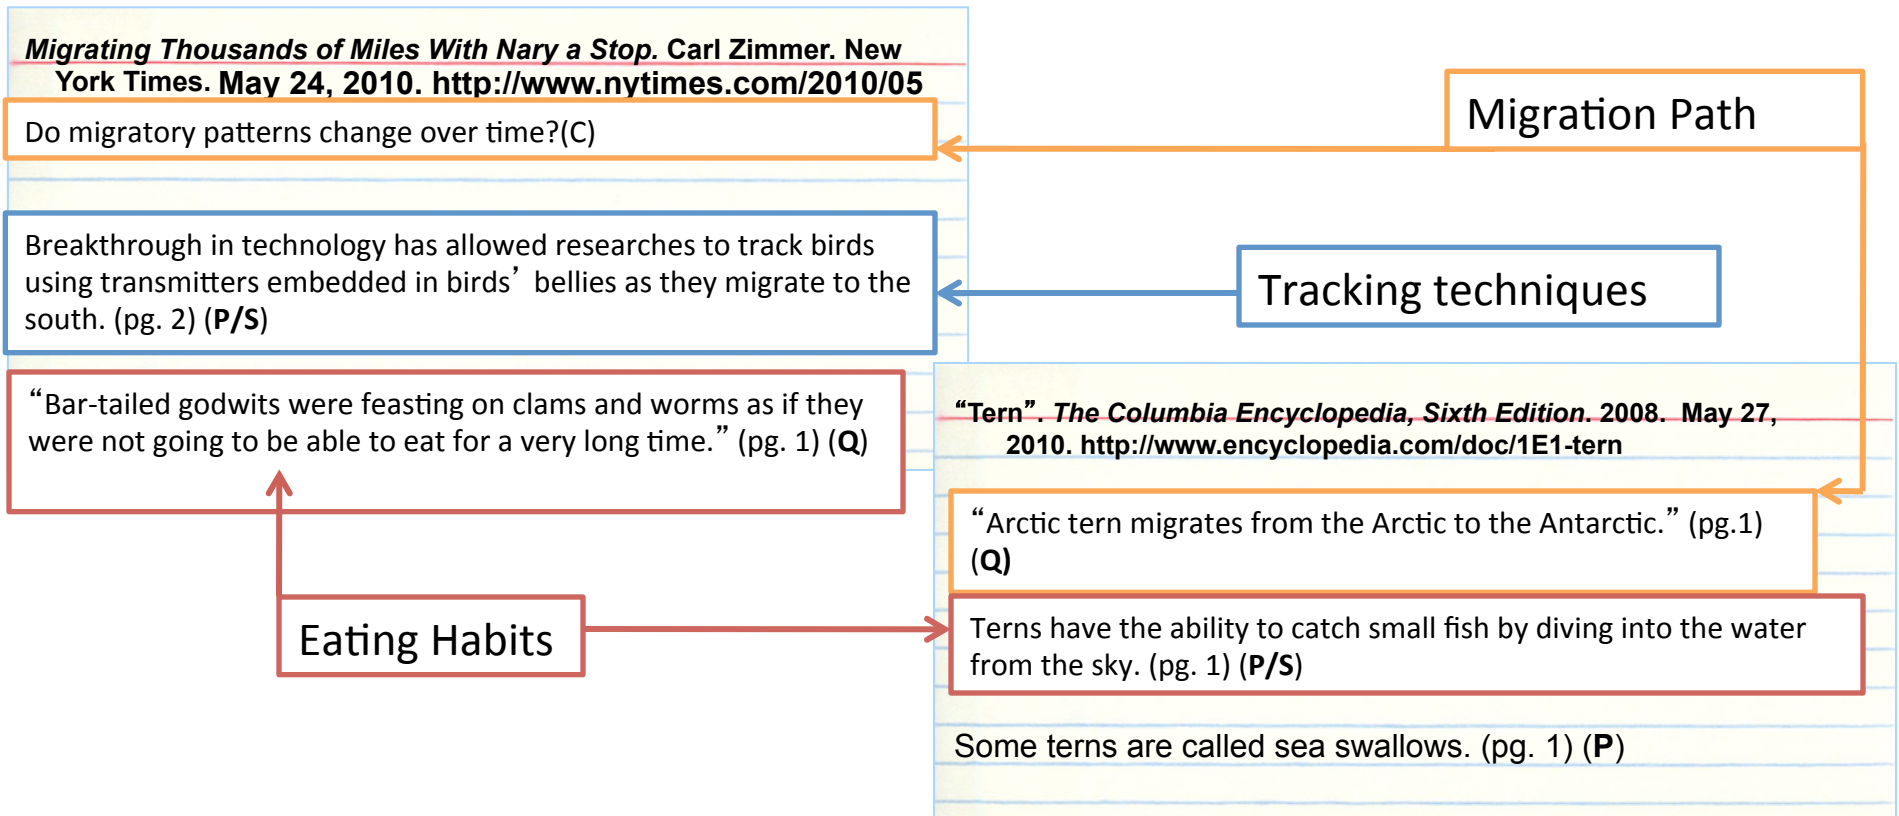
*Migrating Thousands of Miles With Nary a Stop.* Carl Zimmer. New York Times. May 24, 2010. http://www.nytimes.com/2010/05

Do migratory patterns change over time?(C)

Migration Path

Breakthrough in technology has allowed researches to track birds using transmitters embedded in birds' bellies as they migrate to the south. (pg. 2) (**P/S**)

Tracking techniques

"Bar-tailed godwits were feasting on clams and worms as if they were not going to be able to eat for a very long time." (pg. 1) (**Q**)

"Tern". *The Columbia Encyclopedia, Sixth Edition.* 2008. May 27, 2010. http://www.encyclopedia.com/doc/1E1-tern

"Arctic tern migrates from the Arctic to the Antarctic." (pg.1) (**Q**)

Eating Habits

Terns have the ability to catch small fish by diving into the water from the sky. (pg. 1) (**P/S**)

Some terns are called sea swallows. (pg. 1) (**P**)